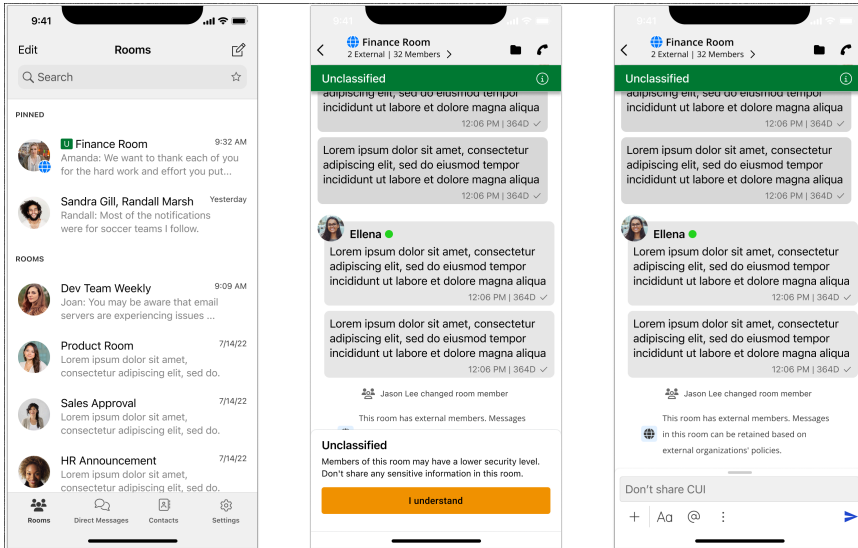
9:41

Edit
Rooms

Search

PINNED

U Finance Room
9:32 AM
Amanda: We want to thank each of you for the hard work and effort you put...

Sandra Gill, Randall Marsh
Yesterday
Randall: Most of the notifications were for soccer teams I follow.

ROOMS

Dev Team Weekly
9:09 AM
Joan: You may be aware that email servers are experiencing issues ...

Product Room
7/14/22
Lorem ipsum dolor sit amet, consectetur adipiscing elit, sed do.

Sales Approval
7/14/22
Lorem ipsum dolor sit amet, consectetur adipiscing elit, sed do.

HR Announcement
7/14/22
Lorem ipsum dolor sit amet, consectetur adipiscing elit, sed do.

Rooms
Direct Messages
Contacts
Settings

9:41

Finance Room
2 External | 32 Members

Unclassified

adipiscing elit, sed do eiusmod tempor incididunt ut labore et dolore magna aliqua
12:06 PM | 364D

Lorem ipsum dolor sit amet, consectetur adipiscing elit, sed do eiusmod tempor incididunt ut labore et dolore magna aliqua
12:06 PM | 364D

Ellena
Lorem ipsum dolor sit amet, consectetur adipiscing elit, sed do eiusmod tempor incididunt ut labore et dolore magna aliqua
12:06 PM | 364D

Lorem ipsum dolor sit amet, consectetur adipiscing elit, sed do eiusmod tempor incididunt ut labore et dolore magna aliqua
12:06 PM | 364D

Jason Lee changed room member

This room has external members. Messages

Unclassified
Members of this room may have a lower security level. Don't share any sensitive information in this room.

I understand

Finance Room
2 External | 32 Members

Unclassified

adipiscing elit, sed do eiusmod tempor incididunt ut labore et dolore magna aliqua
12:06 PM | 364D

Lorem ipsum dolor sit amet, consectetur adipiscing elit, sed do eiusmod tempor incididunt ut labore et dolore magna aliqua
12:06 PM | 364D

Ellena
Lorem ipsum dolor sit amet, consectetur adipiscing elit, sed do eiusmod tempor incididunt ut labore et dolore magna aliqua
12:06 PM | 364D

Lorem ipsum dolor sit amet, consectetur adipiscing elit, sed do eiusmod tempor incididunt ut labore et dolore magna aliqua
12:06 PM | 364D

Jason Lee changed room member

This room has external members. Messages in this room can be retained based on external organizations' policies.

Don't share CUI

+ Aa @ ⋮